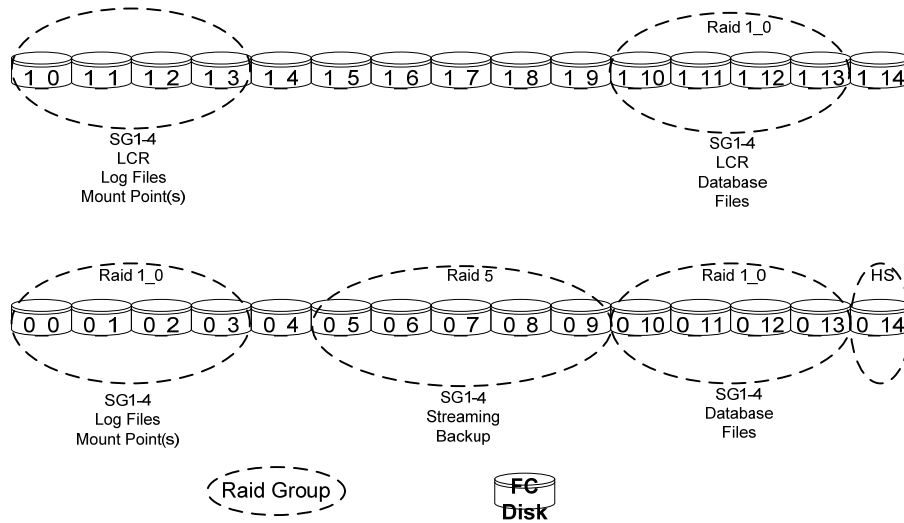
Raid 1_0

1 0 1 1 1 2 1 3 1 4 1 5 1 6 1 7 1 8 1 9 1 10 1 11 1 12 1 13 1 14

SG1-4
LCR
Log Files
Mount Point(s)

SG1-4
LCR
Database
Files

Raid 1_0
Raid 5
Raid 1_0
HS

0 0 0 1 0 2 0 3 0 4 0 5 0 6 0 7 0 8 0 9 0 10 0 11 0 12 0 13 0 14

SG1-4
Log Files
Mount Point(s)

SG1-4
Streaming
Backup

SG1-4
Database
Files

Raid Group

FC
Disk